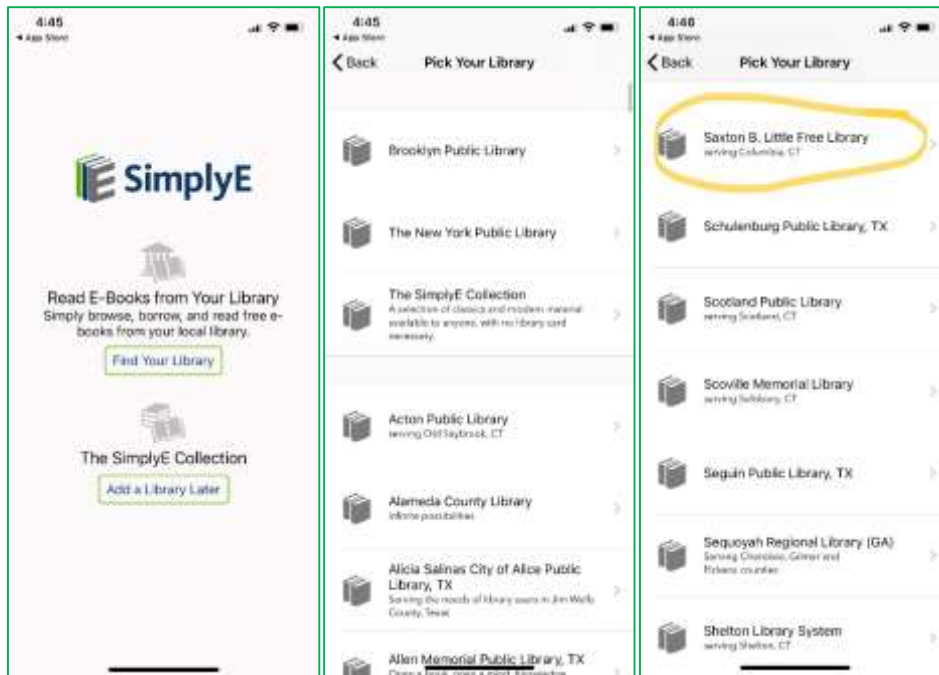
4:45
◂ App Store

SimplyE

Read E-Books from Your Library
Simply browse, borrow, and read free e-books from your local library.

Find Your Library

The SimplyE Collection

Add a Library Later

4:45
◂ App Store

< Back Pick Your Library

Brooklyn Public Library

The New York Public Library

The SimplyE Collection
A selection of classics and modern material available to anyone, with no library card necessary.

Acton Public Library
serving Old Saybrook, CT

Alameda County Library
Infinite possibilities

Alicia Salinas City of Alice Public Library, TX
Serving the needs of library users in Jim Wells County, Texas

Allen Memorial Public Library, TX
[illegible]

4:46
◂ App Store

< Back Pick Your Library

Saxton B. Little Free Library
serving Columbia, CT

Schulenburg Public Library, TX

Scotland Public Library
serving Scotland, CT

Scoville Memorial Library
serving Salisbury, CT

Seguin Public Library, TX

Sequoyah Regional Library (GA)
Serving Cherokee, Gilmer and Pickens counties

Shelton Library System
serving Shelton, CT